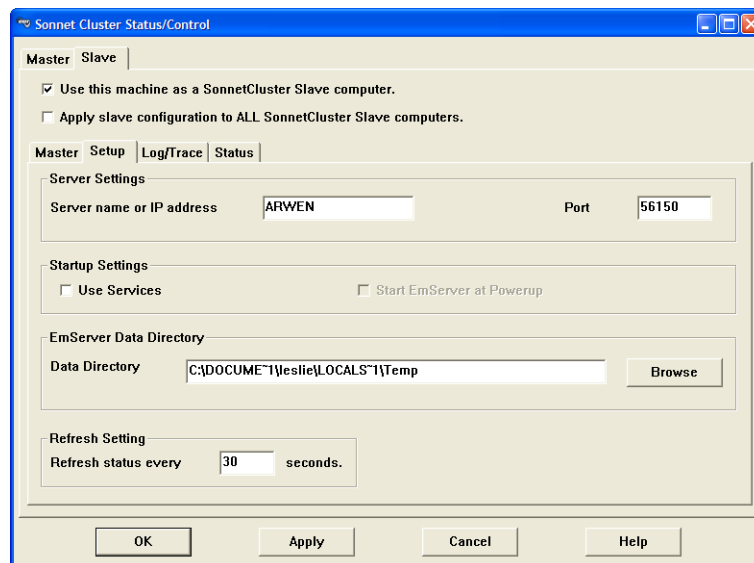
Sonnet Cluster Status/Control

Master Slave

Use this machine as a SonnetCluster Slave computer.

Apply slave configuration to ALL SonnetCluster Slave computers.

Master Setup Log/Trace Status

Server Settings

Server name or IP address ARWEN Port 56150

Startup Settings

Use Services Start EmServer at Powerup

EmServer Data Directory

Data Directory C:\DOCUME~1\leslie\LOCALS~1\Temp Browse

Refresh Setting

Refresh status every 30 seconds.

OK Apply Cancel Help